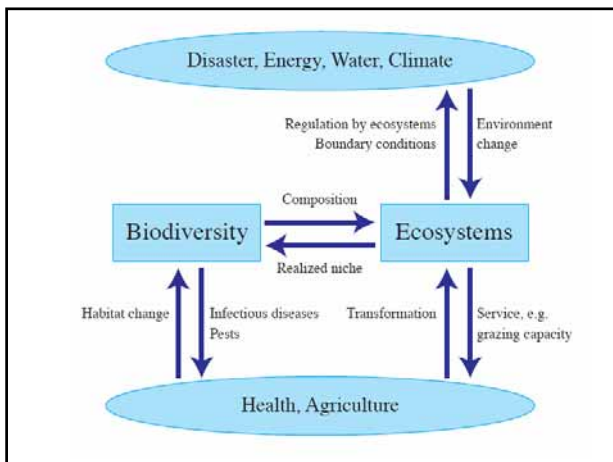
Disaster, Energy, Water, Climate

Regulation by ecosystems
Boundary conditions

Environment change

Composition

Biodiversity

Ecosystems

Realized niche

Habitat change

Infectious diseases
Pests

Transformation

Service, e.g. grazing capacity

Health, Agriculture